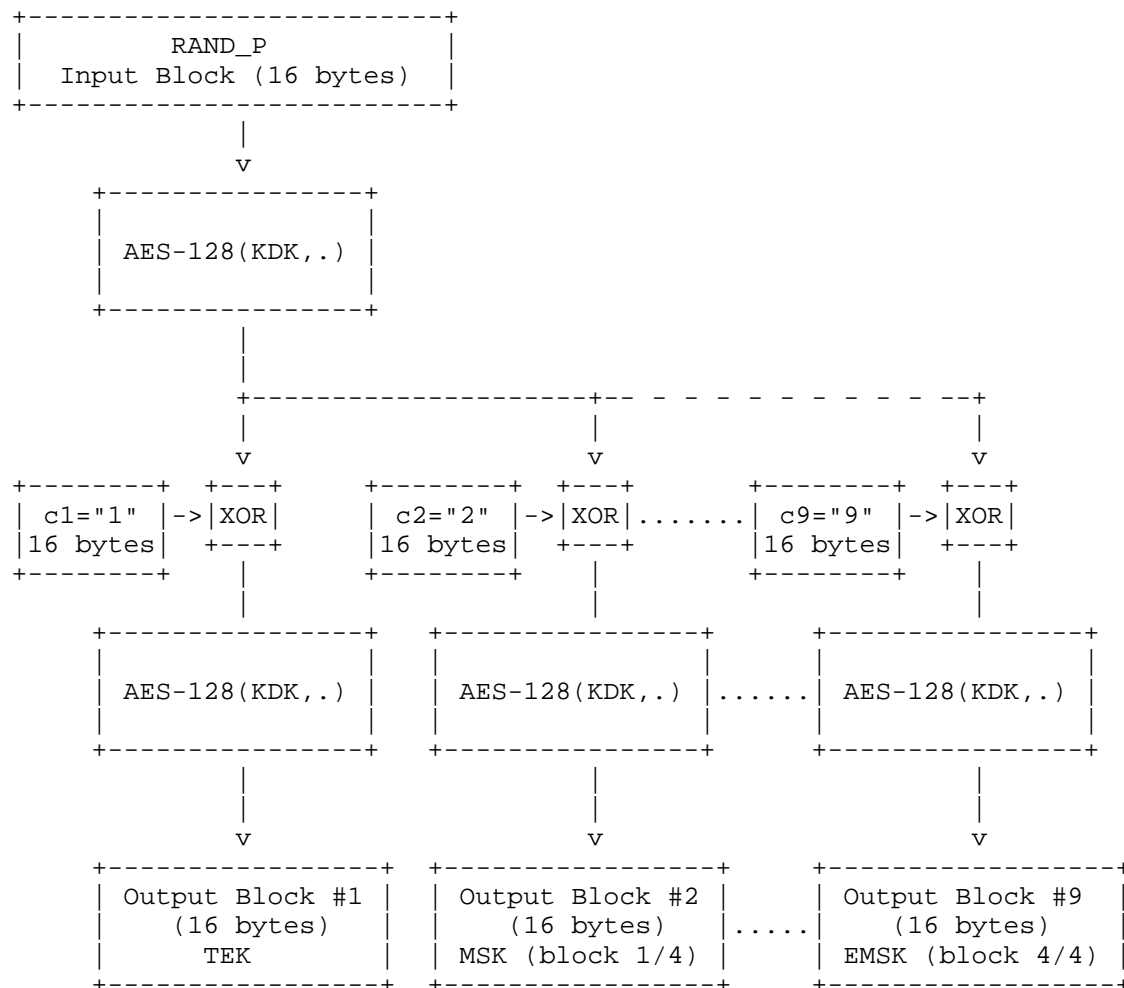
RAND_P
Input Block (16 bytes)

v

AES-128(KDK,.)

v v v

c1="1" -> XOR
16 bytes

c2="2" -> XOR .......
16 bytes

c9="9" -> XOR
16 bytes

AES-128(KDK,.)

AES-128(KDK,.) ......

AES-128(KDK,.)

v v v

Output Block #1
(16 bytes)
TEK

Output Block #2
(16 bytes)
MSK (block 1/4) .....

Output Block #9
(16 bytes)
EMSK (block 4/4)